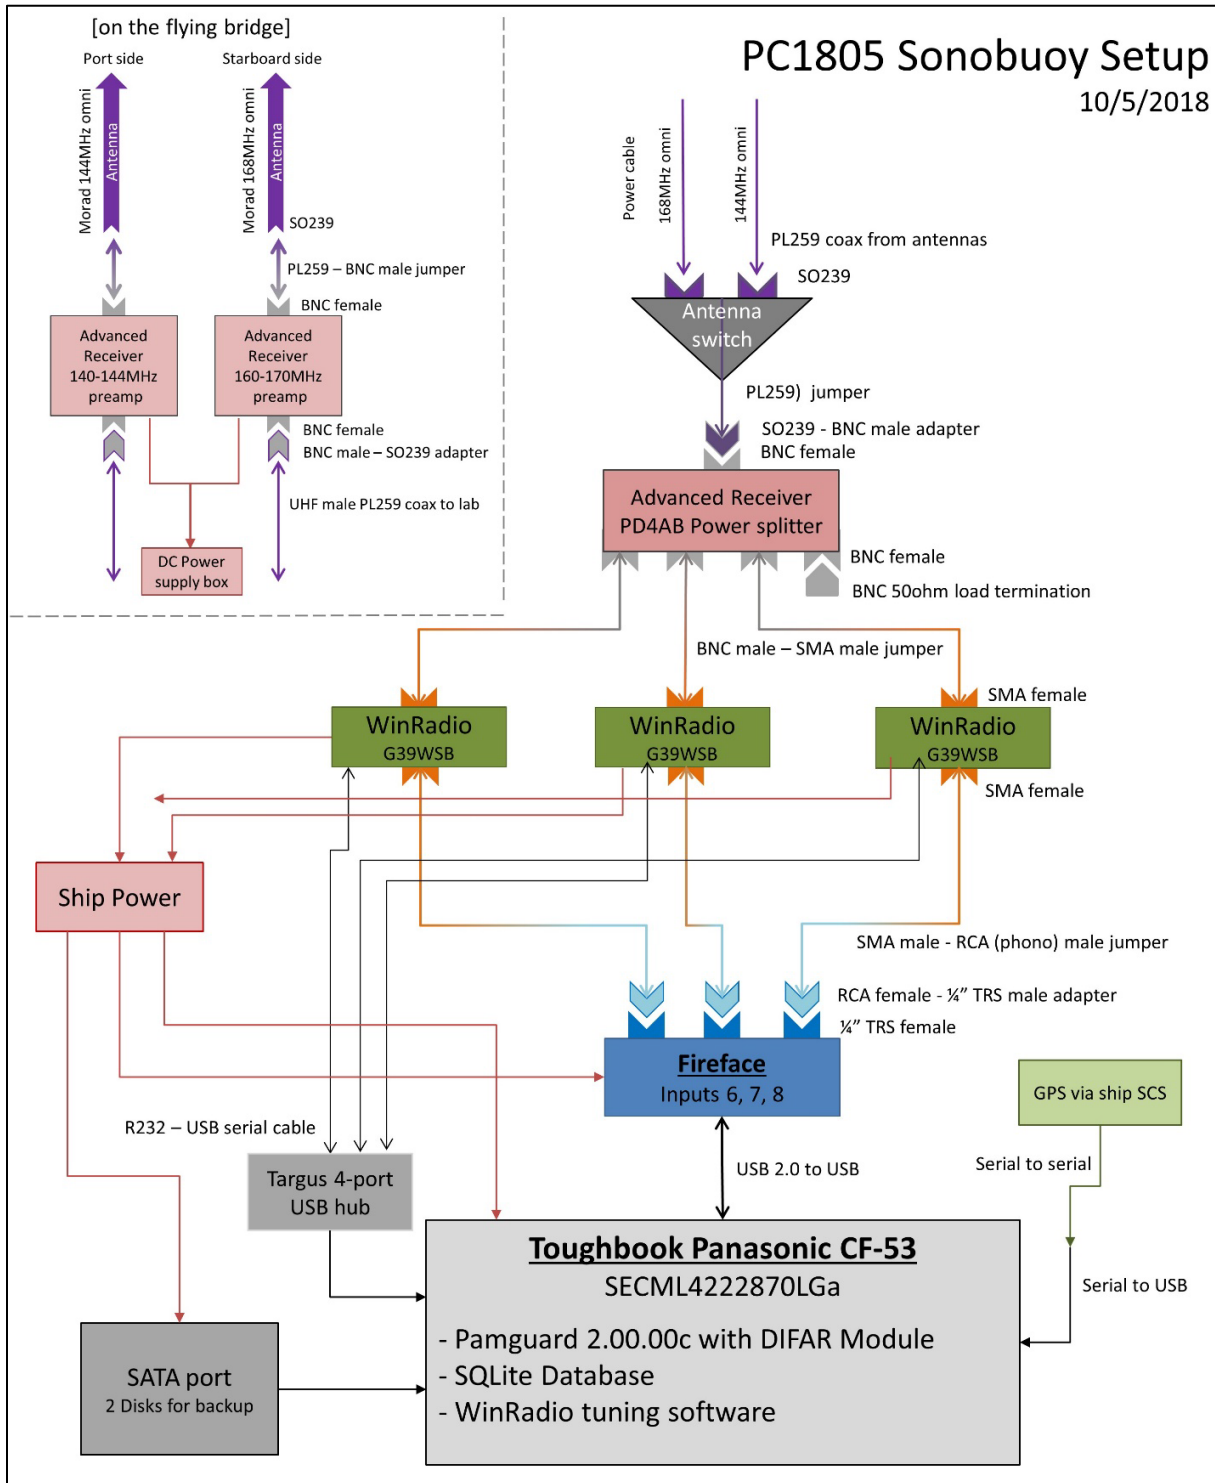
[on the flying bridge]

Port side

Starboard side

Morad 144MHz omni

Antenna

Morad 168MHz omni

Antenna

SO239

PL259 – BNC male jumper

BNC female

Advanced Receiver 140-144MHz preamp

Advanced Receiver 160-170MHz preamp

BNC female

BNC male – SO239 adapter

UHF male PL259 coax to lab

DC Power supply box

PC1805 Sonobuoy Setup

10/5/2018

Power cable

168MHz omni

144MHz omni

PL259 coax from antennas

SO239

Antenna switch

PL259) jumper

SO239 - BNC male adapter

BNC female

Advanced Receiver PD4AB Power splitter

BNC female

BNC 50ohm load termination

BNC male – SMA male jumper

SMA female

WinRadio G39WSB

WinRadio G39WSB

WinRadio G39WSB

SMA female

Ship Power

SMA male - RCA (phono) male jumper

RCA female - ¼" TRS male adapter

¼" TRS female

Fireface

Inputs 6, 7, 8

GPS via ship SCS

R232 – USB serial cable

Targus 4-port USB hub

USB 2.0 to USB

Serial to serial

Toughbook Panasonic CF-53

SECML4222870LGa

Serial to USB

- Pamguard 2.00.00c with DIFAR Module
- SQLite Database
- WinRadio tuning software

SATA port

2 Disks for backup